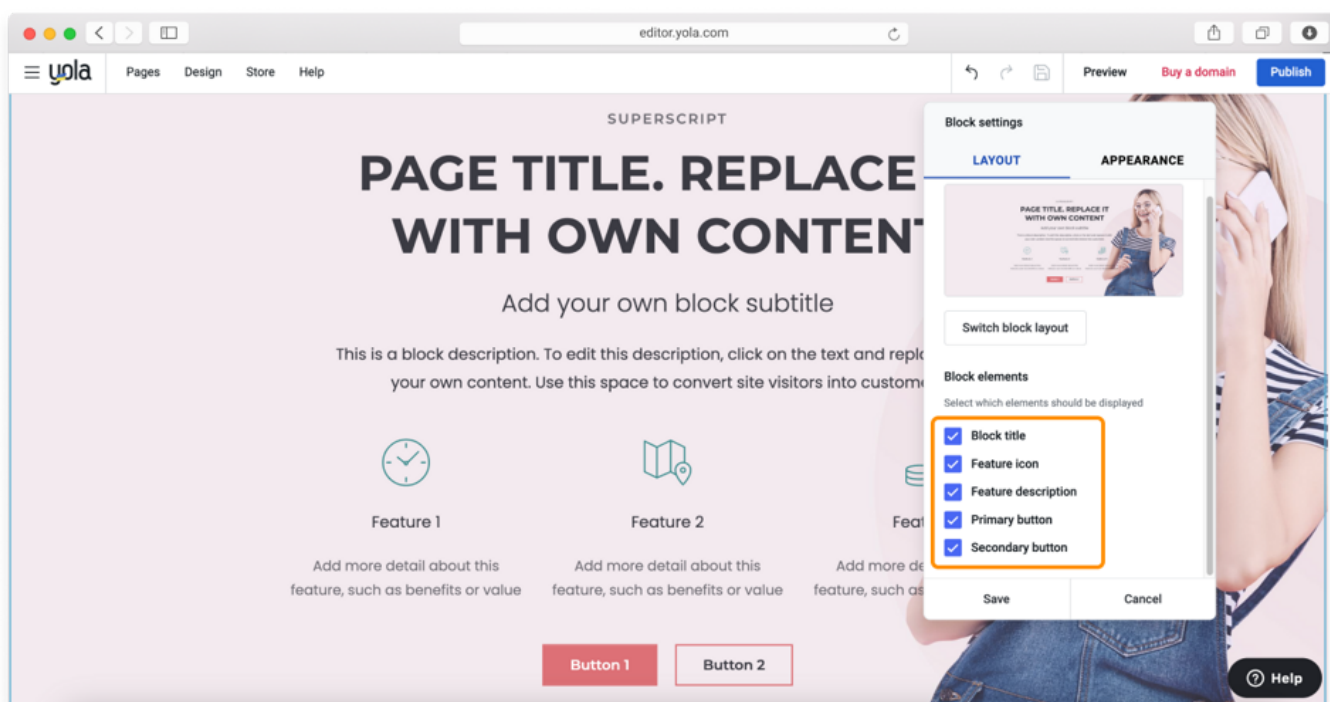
editor.yola.com

yola Pages Design Store Help

Preview Buy a domain Publish

SUPERSCRIPT

PAGE TITLE. REPLACE
WITH OWN CONTENT

Add your own block subtitle

This is a block description. To edit this description, click on the text and repl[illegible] your own content. Use this space to convert site visitors into custome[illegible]

Feature 1

Add more detail about this feature, such as benefits or value

Feature 2

Add more detail about this feature, such as benefits or value

Feat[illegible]

Add more de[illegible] feature, such as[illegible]

Button 1 Button 2

Block settings

LAYOUT APPEARANCE

PAGE TITLE. REPLACE IT WITH OWN CONTENT

Switch block layout

Block elements

Select which elements should be displayed

Block title

Feature icon

Feature description

Primary button

Secondary button

Save Cancel

Help